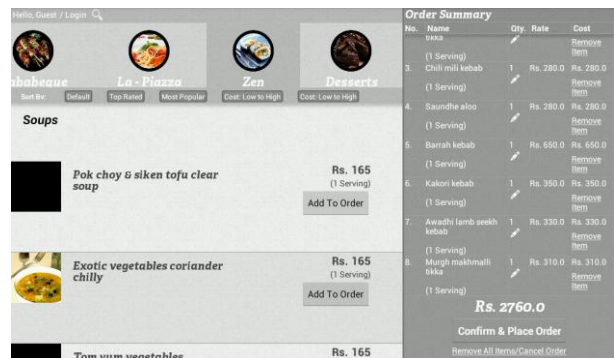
Hello, Guest / Login

babeque La - Piazza Zen Desserts

Sort By: Default Top Rated Most Popular Cost: Low to High Cost: Low to High

Soups

Pok choy & siken tofu clear soup

Rs. 165
(1 Serving)
Add To Order

Exotic vegetables coriander chilly

Rs. 165
(1 Serving)
Add To Order

Tom yum vegetables

Rs. 165

Order Summary

| No. | Name | Qty. | Rate | Cost |
|---|---|---|---|---|
| | tikka (1 Serving) | | | Remove Item |
| 3. | Chili mili kebab (1 Serving) | 1 | Rs. 280.0 | Rs. 280.0 Remove Item |
| 4. | Saundhe aloo (1 Serving) | 1 | Rs. 280.0 | Rs. 280.0 Remove Item |
| 5. | Barrah kebab (1 Serving) | 1 | Rs. 650.0 | Rs. 650.0 Remove Item |
| 6. | Kakori kebab (1 Serving) | 1 | Rs. 350.0 | Rs. 350.0 Remove Item |
| 7. | Awadhi lamb seekh kebab (1 Serving) | 1 | Rs. 330.0 | Rs. 330.0 Remove Item |
| 8. | Murgh makhmalli tikka (1 Serving) | 1 | Rs. 310.0 | Rs. 310.0 Remove Item |

Rs. 2760.0

Confirm & Place Order

Remove All Items/Cancel Order